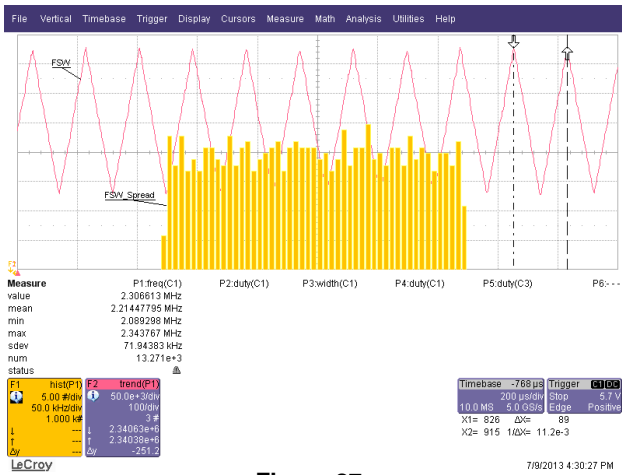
File Vertical Timebase Trigger Display Cursors Measure Math Analysis Utilities Help

FSW

FSW_Spread

F2

| Measure | P1:freq(C1) | P2:duty(C1) | P3:width(C1) | P4:duty(C1) | P5:duty(C3) | P6:- - - |
|---|---|---|---|---|---|---|
| value | 2.306613 MHz | | | | | |
| mean | 2.21447795 MHz | | | | | |
| min | 2.089298 MHz | | | | | |
| max | 2.343767 MHz | | | | | |
| sdev | 71.94383 kHz | | | | | |
| num | 13.271e+3 | | | | | |
| status | | | | | | |

F1 hist(P1)
5.00 #/div
50.0 kHz/div
1.000 k#
↓ ---
↑ ---
Δy ---

F2 trend(P1)
50.0e+3/div
100/div
3 #
↓ 2.34063e+6
↑ 2.34038e+6
Δy -251.2

Timebase -768 µs
200 µs/div
10.0 MS 5.0 GS/s
X1= 826 ΔX= 89
X2= 915 1/ΔX= 11.2e-3

Trigger C1 DC
Stop 5.7 V
Edge Positive

LeCroy

7/9/2013 4:30:27 PM